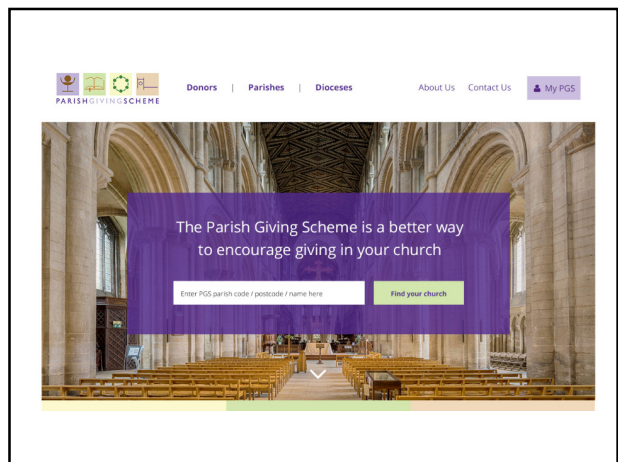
PARISHGIVINGSCHEME

Donors | Parishes | Dioceses

About Us Contact Us My PGS

The Parish Giving Scheme is a better way to encourage giving in your church

Enter PGS parish code / postcode / name here

Find your church